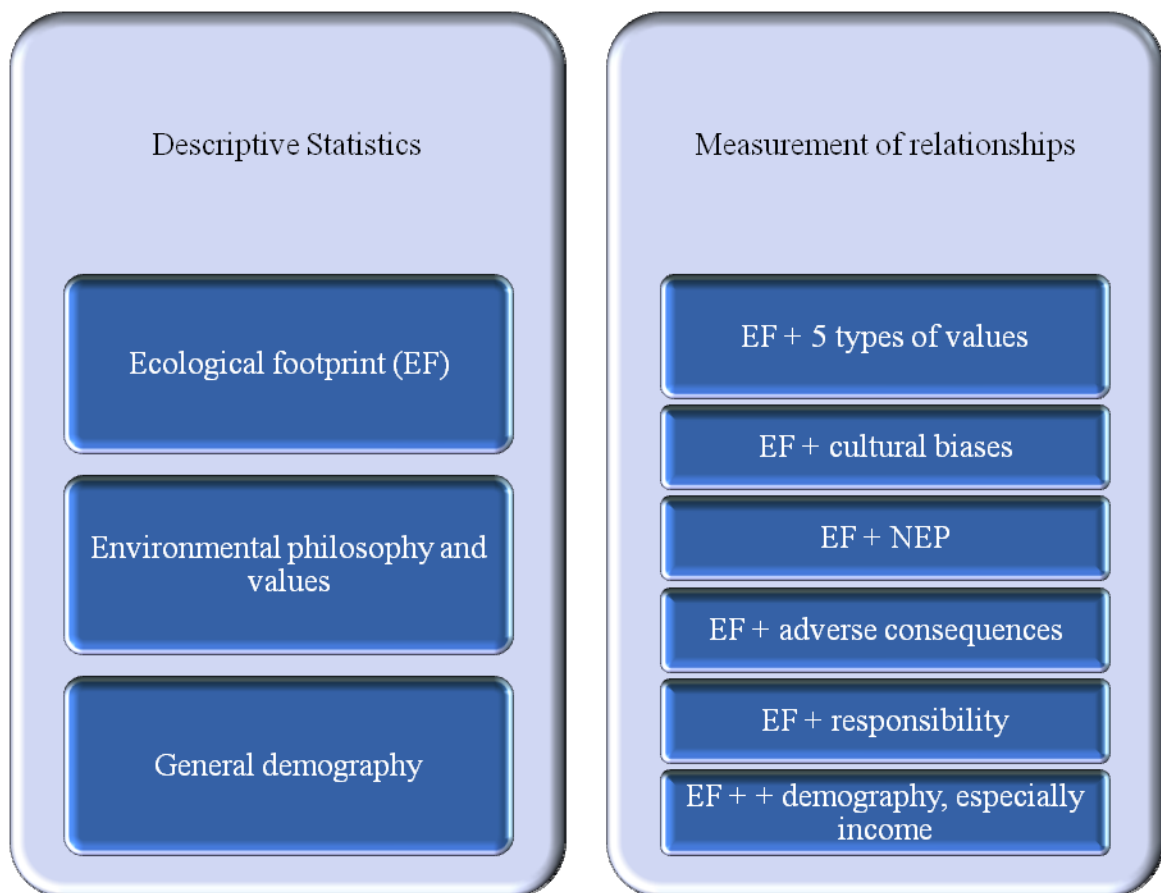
Descriptive Statistics

Ecological footprint (EF)

Environmental philosophy and values

General demography

Measurement of relationships

EF + 5 types of values

EF + cultural biases

EF + NEP

EF + adverse consequences

EF + responsibility

EF + + demography, especially income